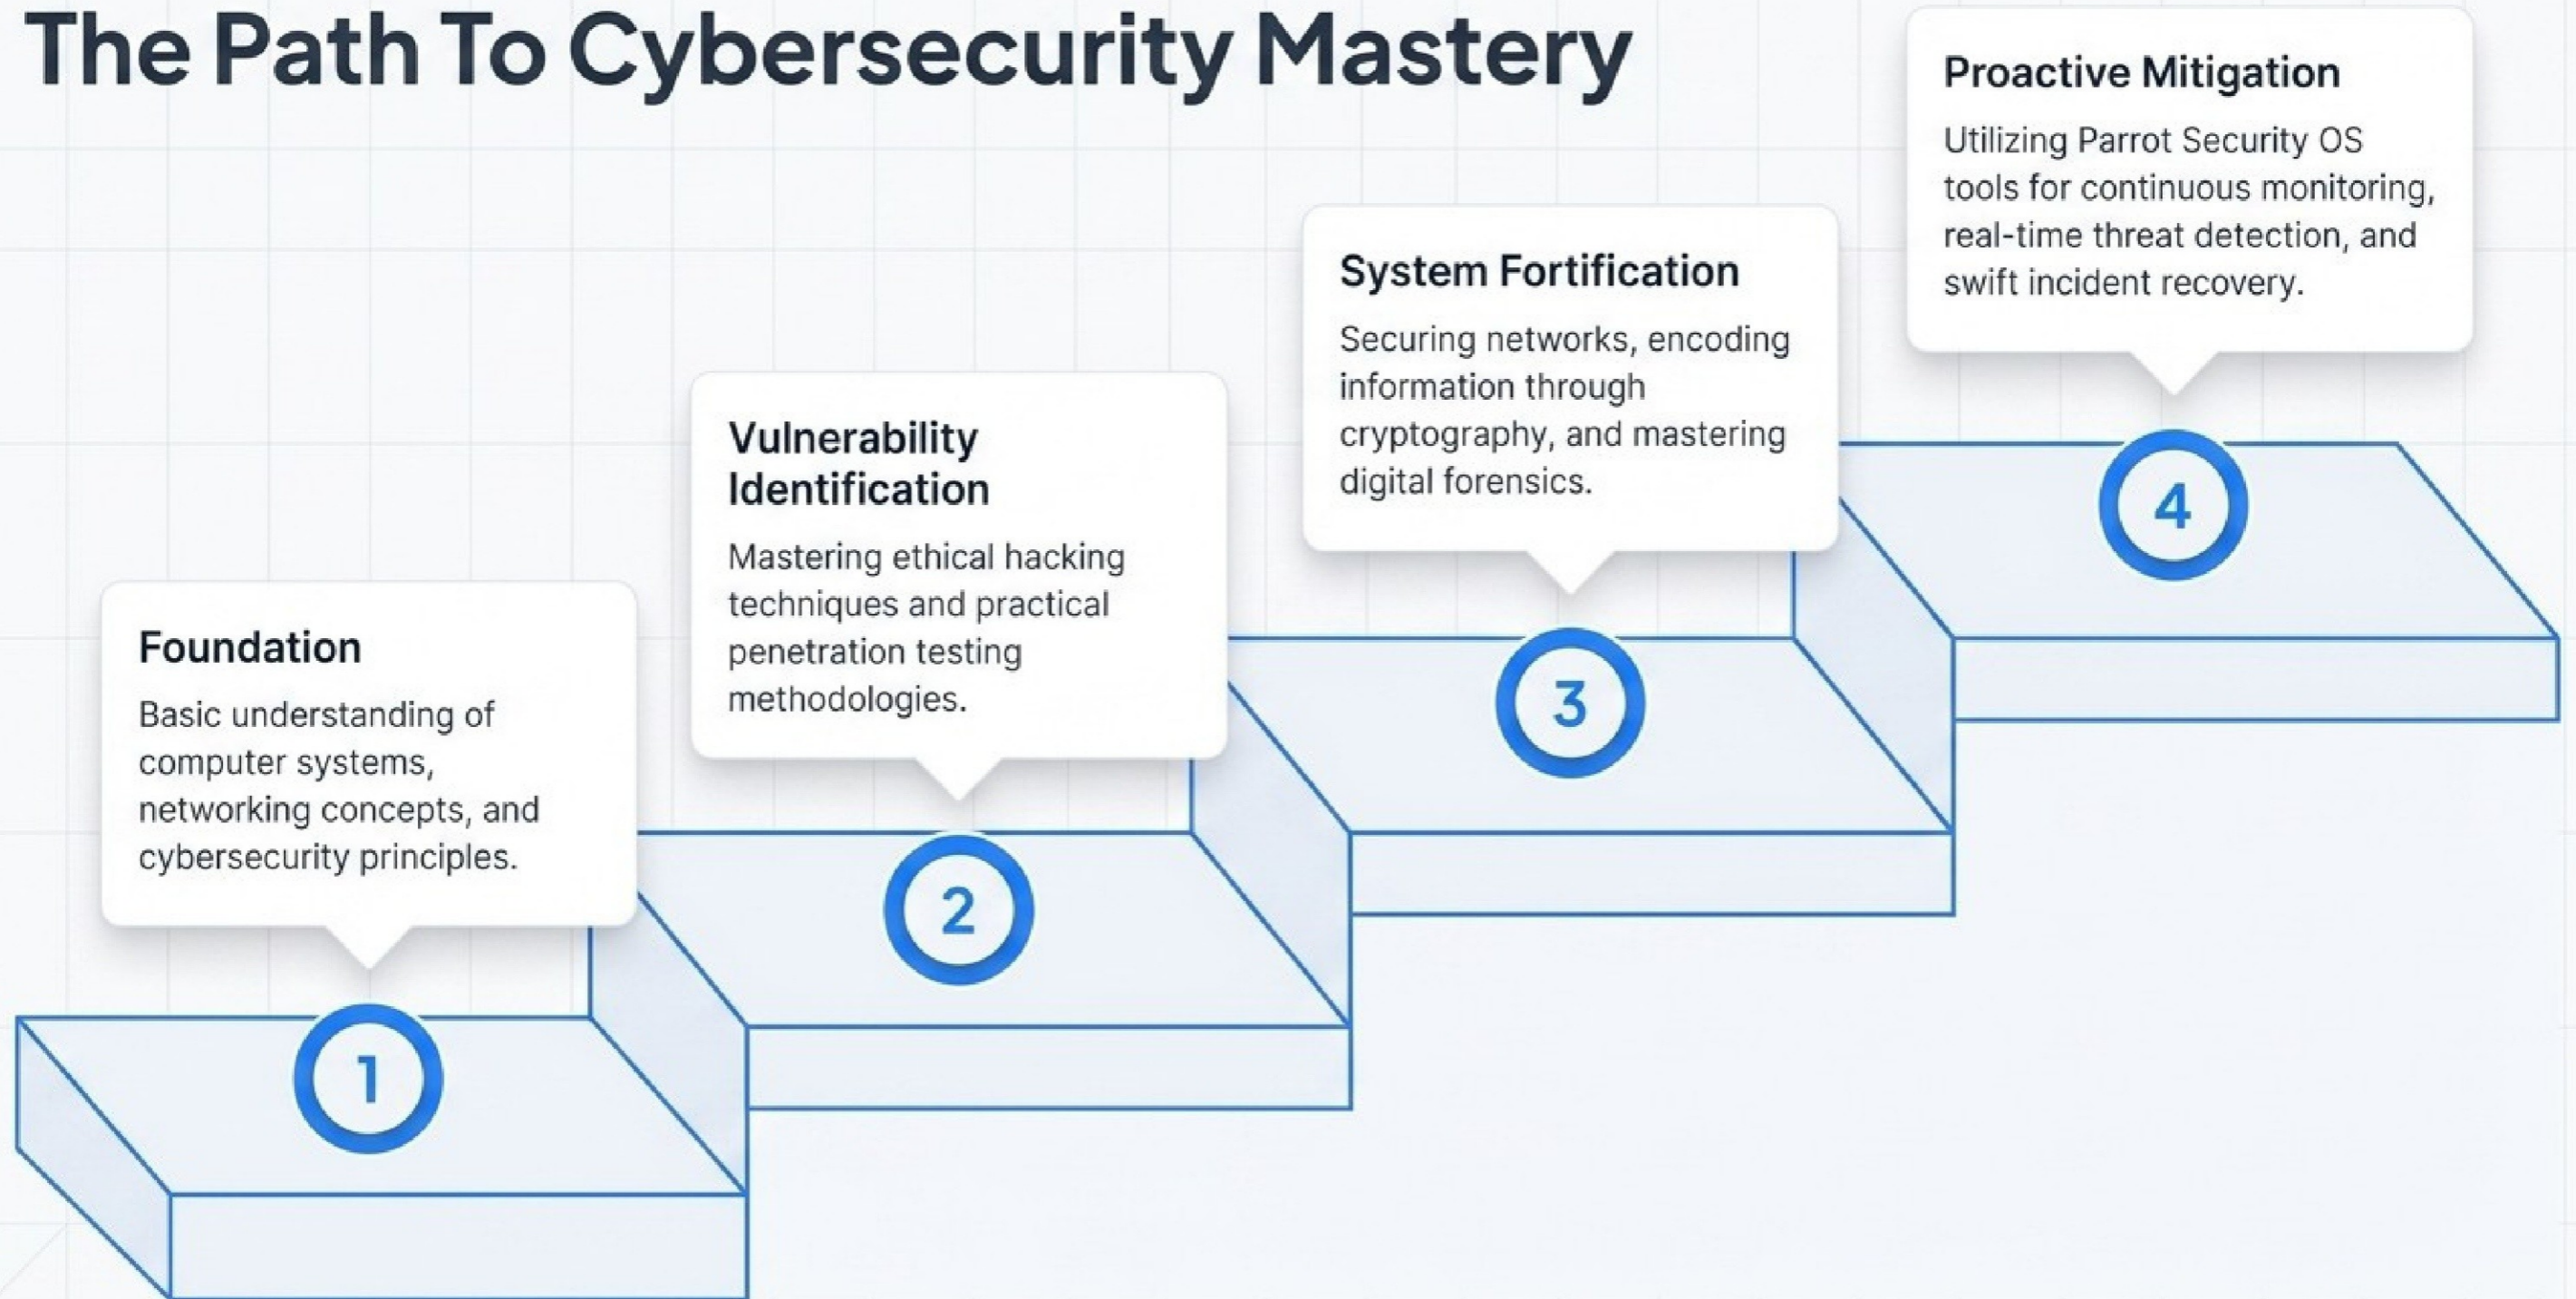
The Path To Cybersecurity Mastery

Foundation

Basic understanding of computer systems, networking concepts, and cybersecurity principles.

1

Vulnerability Identification

Mastering ethical hacking techniques and practical penetration testing methodologies.

2

System Fortification

Securing networks, encoding information through cryptography, and mastering digital forensics.

3

Proactive Mitigation

Utilizing Parrot Security OS tools for continuous monitoring, real-time threat detection, and swift incident recovery.

4